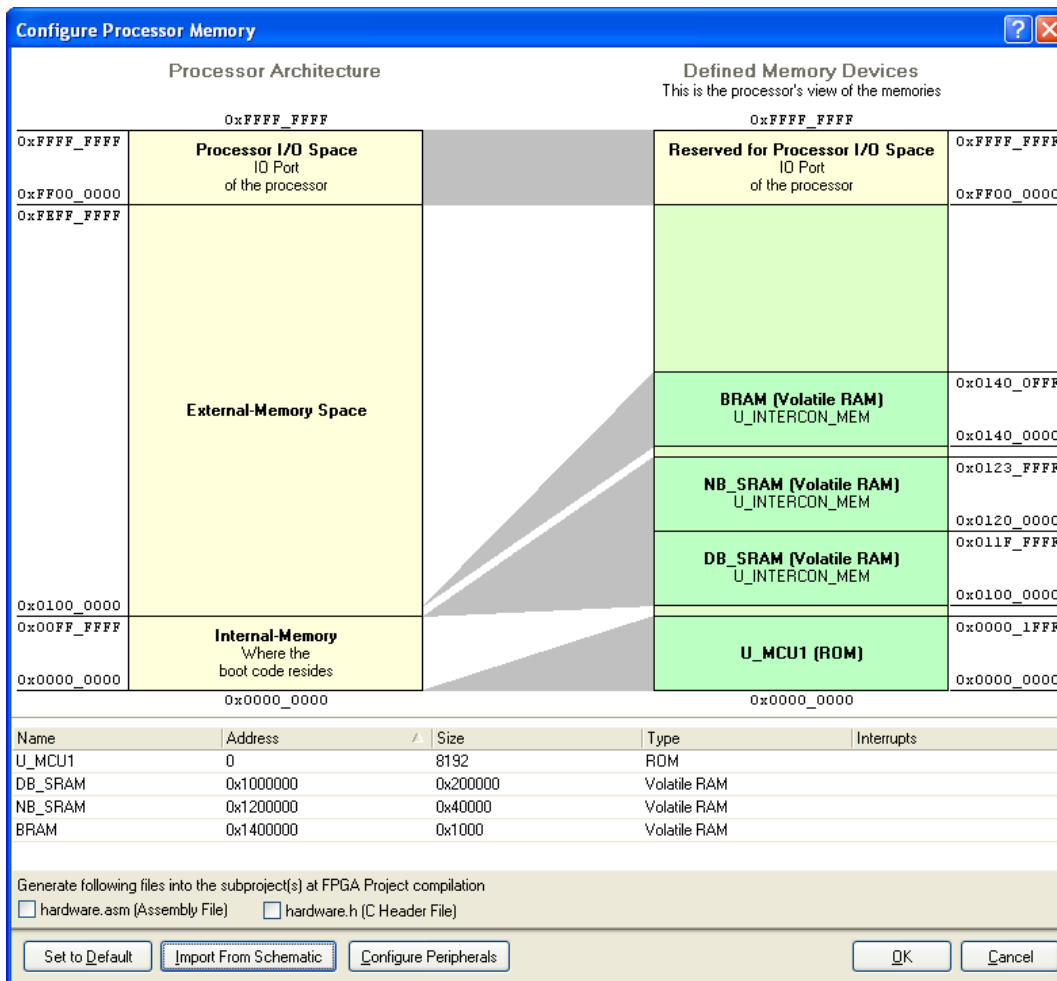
Configure Processor Memory

Processor Architecture

0xFFFF_FFFF

0xFFFF_FFFF

Processor I/O Space
IO Port
of the processor

0xFF00_0000

0xFEFF_FFFF

External-Memory Space

0x0100_0000

0x00FF_FFFF

Internal-Memory
Where the
boot code resides

0x0000_0000

0x0000_0000

Defined Memory Devices
This is the processor's view of the memories

0xFFFF_FFFF

Reserved for Processor I/O Space
IO Port
of the processor

0xFFFF_FFFF

0xFF00_0000

BRAM (Volatile RAM)
U_INTERCON_MEM

0x0140_0FFF

0x0140_0000

NB_SRAM (Volatile RAM)
U_INTERCON_MEM

0x0123_FFFF

0x0120_0000

DB_SRAM (Volatile RAM)
U_INTERCON_MEM

0x011F_FFFF

0x0100_0000

U_MCU1 (ROM)

0x0000_1FFF

0x0000_0000

0x0000_0000

| Name | Address | Size | Type | Interrupts |
|---|---|---|---|---|
| U_MCU1 | 0 | 8192 | ROM | |
| DB_SRAM | 0x1000000 | 0x200000 | Volatile RAM | |
| NB_SRAM | 0x1200000 | 0x40000 | Volatile RAM | |
| BRAM | 0x1400000 | 0x1000 | Volatile RAM | |

Generate following files into the subproject(s) at FPGA Project compilation

hardware.asm (Assembly File)

hardware.h (C Header File)

Set to Default

Import From Schematic

Configure Peripherals

OK

Cancel